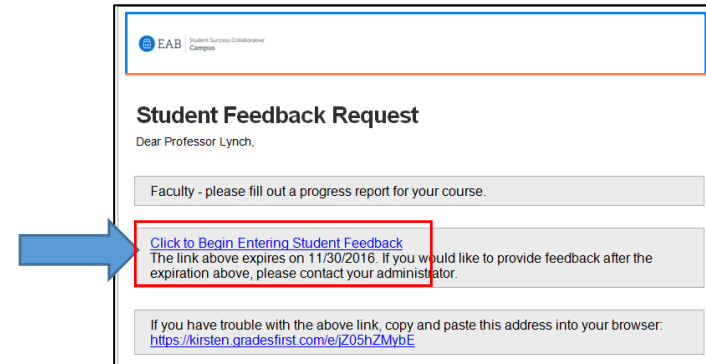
EAB Student Success Collaborative Campus

Student Feedback Request

Dear Professor Lynch,

Faculty - please fill out a progress report for your course.

Click to Begin Entering Student Feedback
The link above expires on 11/30/2016. If you would like to provide feedback after the expiration above, please contact your administrator.

If you have trouble with the above link, copy and paste this address into your browser: https://kirsten.gradesfirst.com/e/jZ05hZMybE